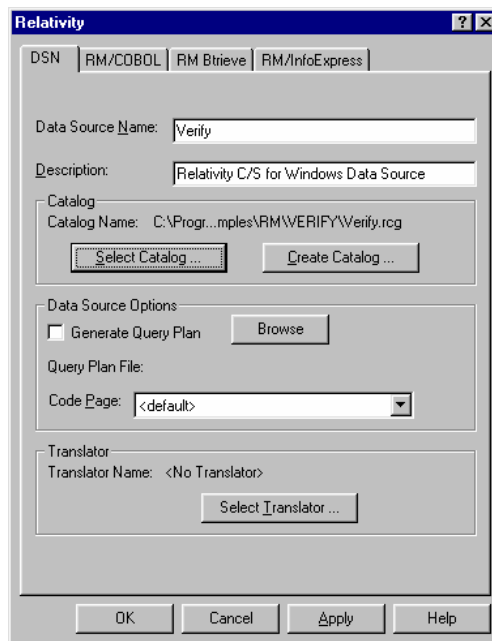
Relativity

? X

DSN | RM/COBOL | RM Btrieve | RM/InfoExpress

Data Source Name: Verify

Description: Relativity C/S for Windows Data Source

Catalog

Catalog Name: C:\Progr...mples\RM\VERIFY\Verify.rcg

Select Catalog ...

Create Catalog ...

Data Source Options

Generate Query Plan

Browse

Query Plan File:

Code Page: <default>

Translator

Translator Name: <No Translator>

Select Translator ...

OK

Cancel

Apply

Help